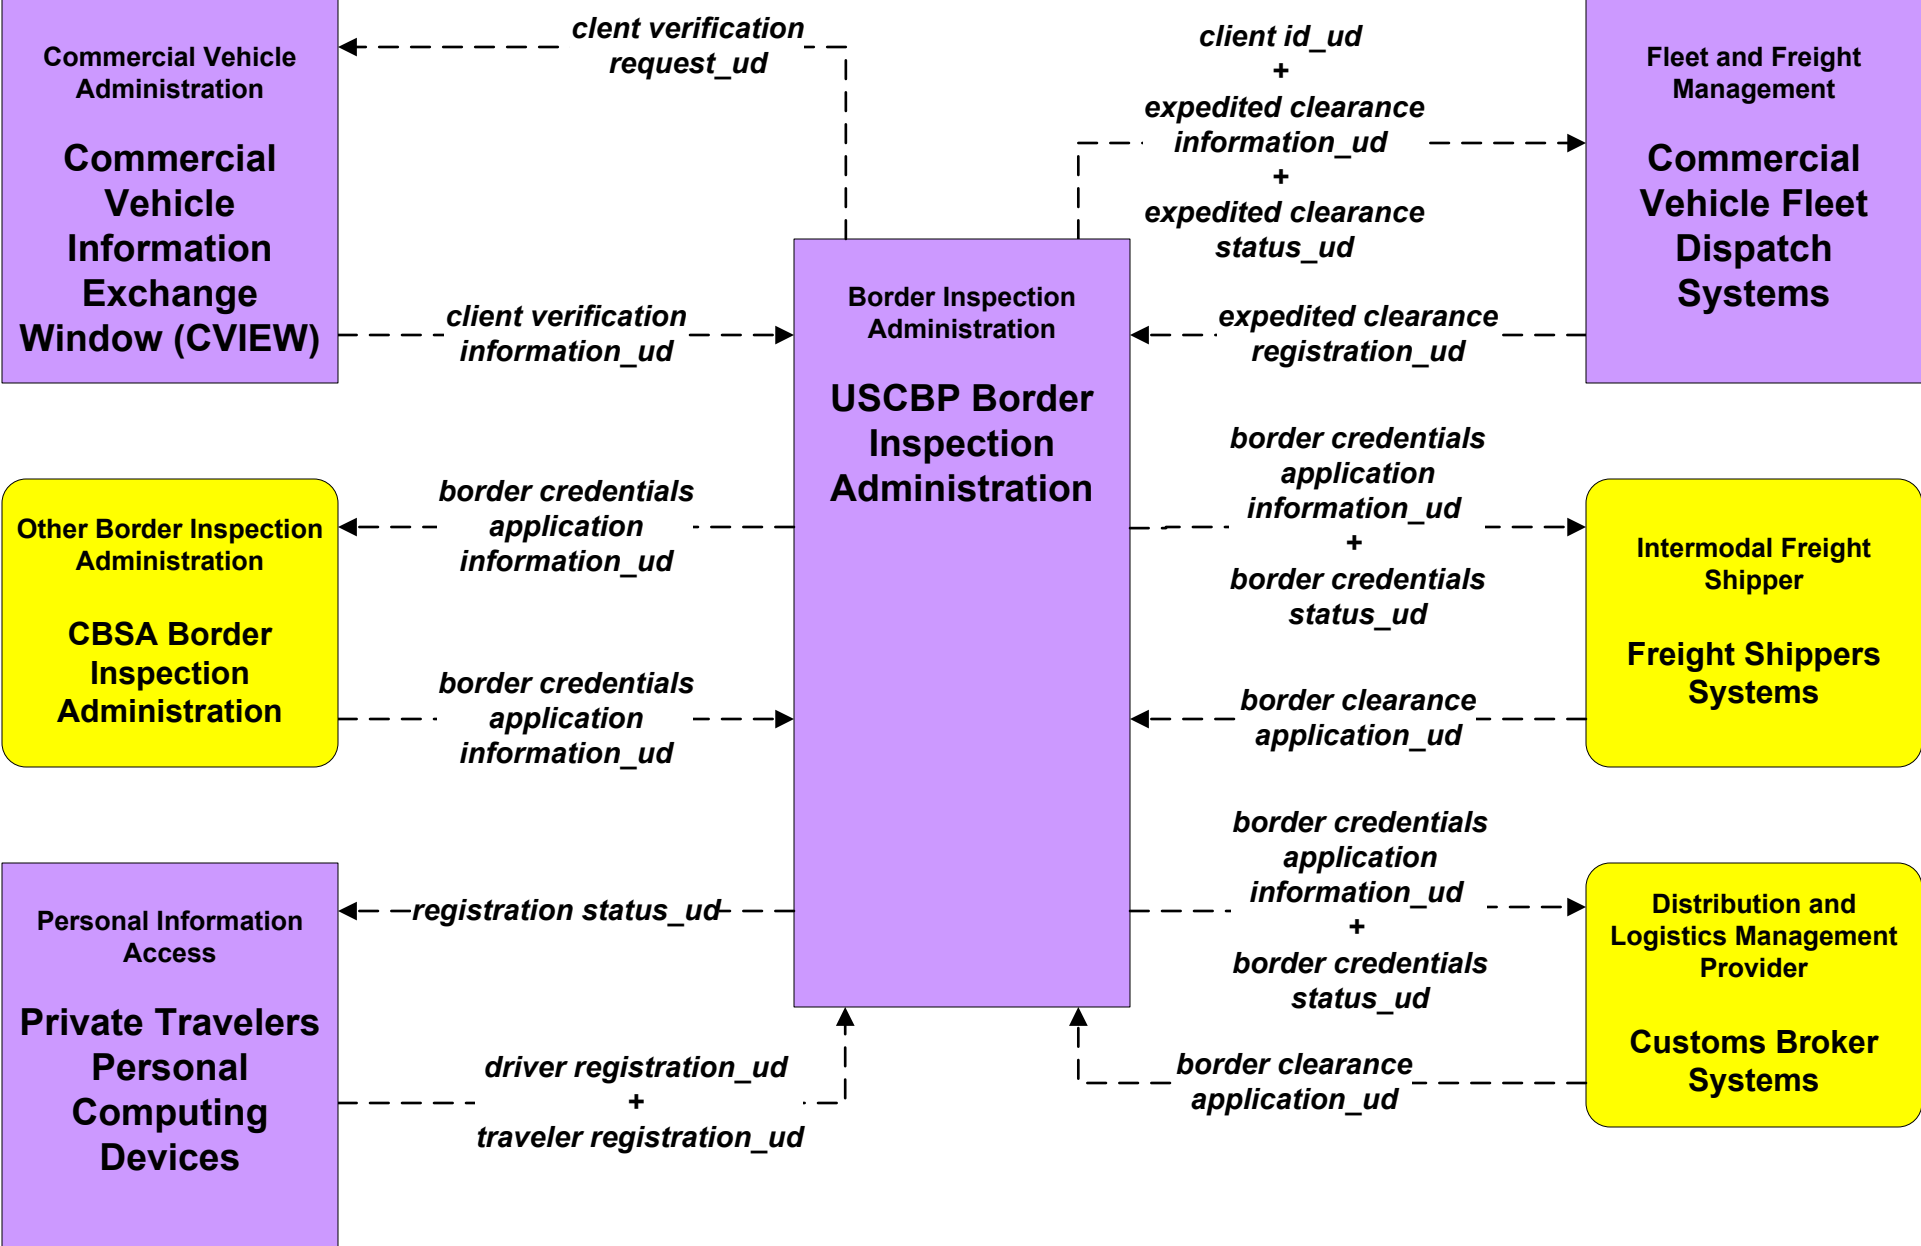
Commercial Vehicle Administration

Commercial Vehicle Information Exchange Window (CVIEW)

client verification request_ud

client id_ud
+
expedited clearance information_ud
+
expedited clearance status_ud

Fleet and Freight Management

Commercial Vehicle Fleet Dispatch Systems

client verification information_ud

Border Inspection Administration

USCBP Border Inspection Administration

expedited clearance registration_ud

border credentials application information_ud
+
border credentials status_ud

Other Border Inspection Administration

CBSA Border Inspection Administration

border credentials application information_ud

Intermodal Freight Shipper

Freight Shippers Systems

border credentials application information_ud

border clearance application_ud

border credentials application information_ud
+
border credentials status_ud

Personal Information Access

Private Travelers Personal Computing Devices

registration status_ud

Distribution and Logistics Management Provider

Customs Broker Systems

driver registration_ud
+
traveler registration_ud

border clearance application_ud